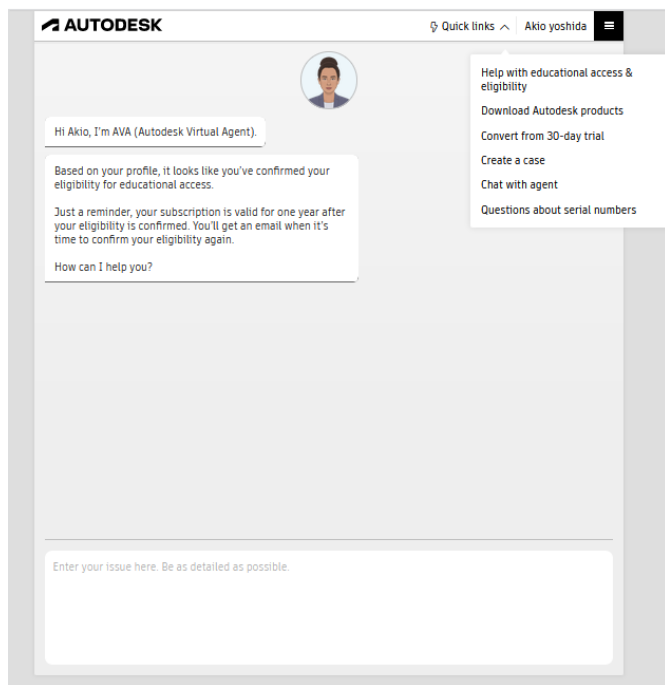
AUTODESK

Quick links

Akio yoshida

Help with educational access & eligibility

Download Autodesk products

Convert from 30-day trial

Create a case

Chat with agent

Questions about serial numbers

Hi Akio, I'm AVA (Autodesk Virtual Agent).

Based on your profile, it looks like you've confirmed your eligibility for educational access.

Just a reminder, your subscription is valid for one year after your eligibility is confirmed. You'll get an email when it's time to confirm your eligibility again.

How can I help you?

Enter your issue here. Be as detailed as possible.